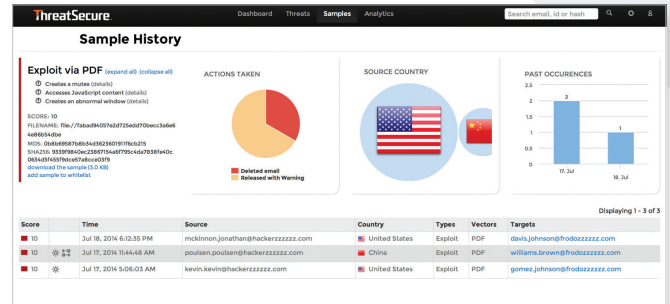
ThreatSecure

Dashboard Threats Samples Analytics

Search email, id or hash

Sample History

Exploit via PDF (expand all) (collapse all)

Creates a mutex (details)

Accesses JavaScript content (details)

Creates an abnormal window (details)

SCORE: 10
FILENAME: file://fabad94057e2d725edd70becc3a6e64e86b54dbe
MD5: 0b8b69587b6b34d362360191f6cb215
SHA256: 9359f9840ec2386714a67795c4da7838fe40c0634d5f455f9dce57a8cce03f9
download the sample (3.0 KB)
add sample to whitelist

ACTIONS TAKEN

Deleted email
Released with Warning

SOURCE COUNTRY

PAST OCCURENCES

| 2.5 |
| 2 |
| 1.5 |
| 1 |
| 0.5 |
| 0 |

2
1
17. Jul
18. Jul

Displaying 1 - 3 of 3

| Score | | Time | Source | Country | Types | Vectors | Targets |
|---|---|---|---|---|---|---|---|
| 10 | | Jul 18, 2014 6:12:35 PM | mckinnon.jonathan@hackerzzzzzz.com | United States | Exploit | PDF | davis.johnson@frodozzzzzz.com |
| 10 | | Jul 17, 2014 11:44:48 AM | poulsen.poulsen@hackerzzzzzz.com | China | Exploit | PDF | williams.brown@frodozzzzzz.com |
| 10 | | Jul 17, 2014 5:06:03 AM | kevin.kevin@hackerzzzzzz.com | United States | Exploit | PDF | gomez.johnson@frodozzzzzz.com |